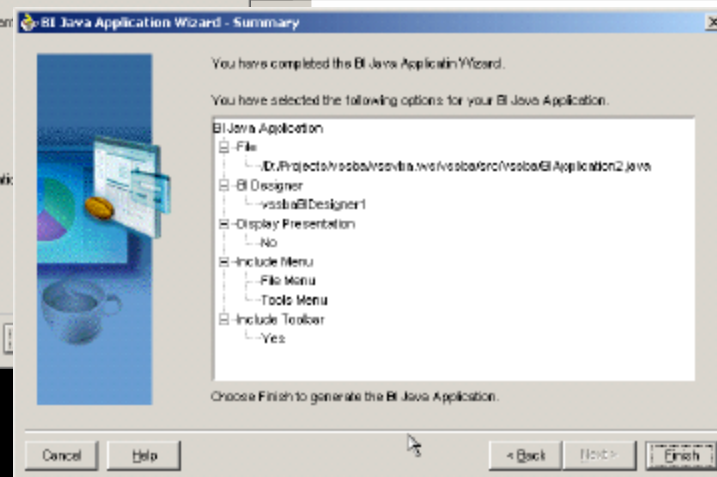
BI Java Application Wizard - Summary

You have completed the BI Java Applicatin Wizard.

You have selected the following options for your BI Java Application.

BI Java Application
File
/D:/Projects/vssba/vssvba.work/vssba/src/vssba/BIApplication2.java
BI Designer
vssbaBIDesigner1
Display Presentation
No
Include Menu
File Menu
Tools Menu
Include Toolbar
Yes

Choose Finish to generate the BI Java Application.

Cancel
Help
< Back
Next >
Finish